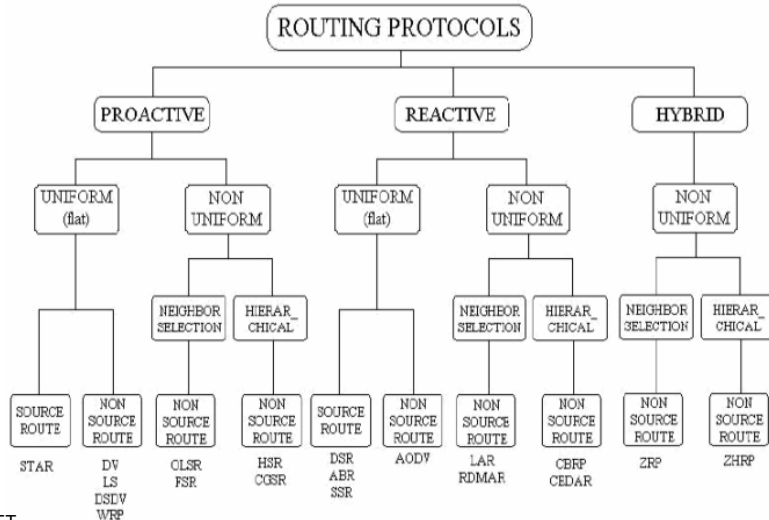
ROUTING PROTOCOLS

PROACTIVE

REACTIVE

HYBRID

UNIFORM (flat)

NON UNIFORM

UNIFORM (flat)

NON UNIFORM

NON UNIFORM

NEIGHBOR SELECTION

HIERAR_ CHICAL

NEIGHBOR SELECTION

HIERAR_ CHICAL

NEIGHBOR SELECTION

HIERAR_ CHICAL

SOURCE ROUTE

NON SOURCE ROUTE

NON SOURCE ROUTE

NON SOURCE ROUTE

SOURCE ROUTE

NON SOURCE ROUTE

NON SOURCE ROUTE

NON SOURCE ROUTE

NON SOURCE ROUTE

NON SOURCE ROUTE

STAR

DV
LS
DSDV
WRP

OLSR
FSR

HSR
CGSR

DSR
ABR
SSR

AODV

LAR
RDMAR

CBRP
CEDAR

ZRP

ZHRP